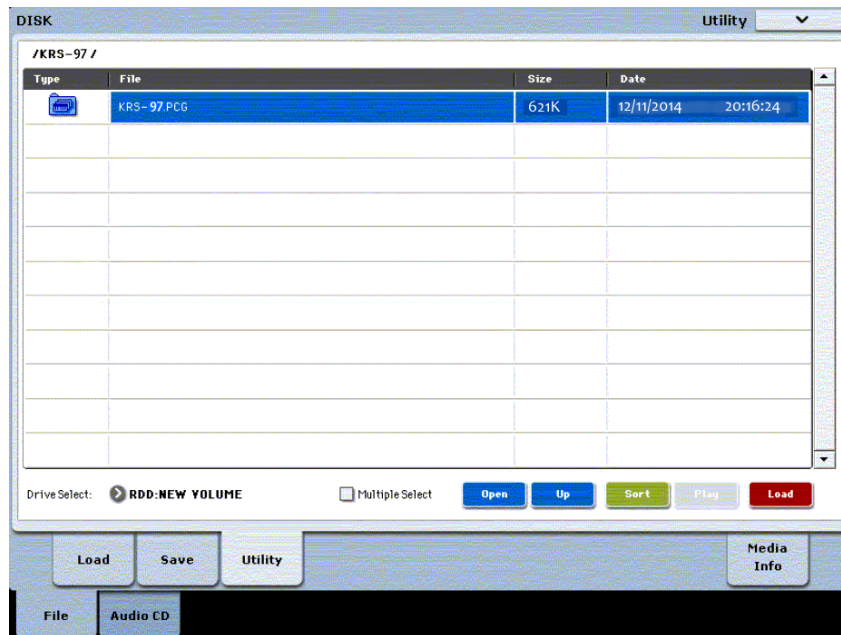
DISK

Utility

/KRS-97/

| Type | File | Size | Date |
|---|---|---|---|
| | KRS-97.PCG | 621K | 12/11/2014 20:16:24 |

Drive Select: RDD:NEW VOLUME

Multiple Select

Open

Up

Sort

Play

Load

Load

Save

Utility

Media Info

File

Audio CD